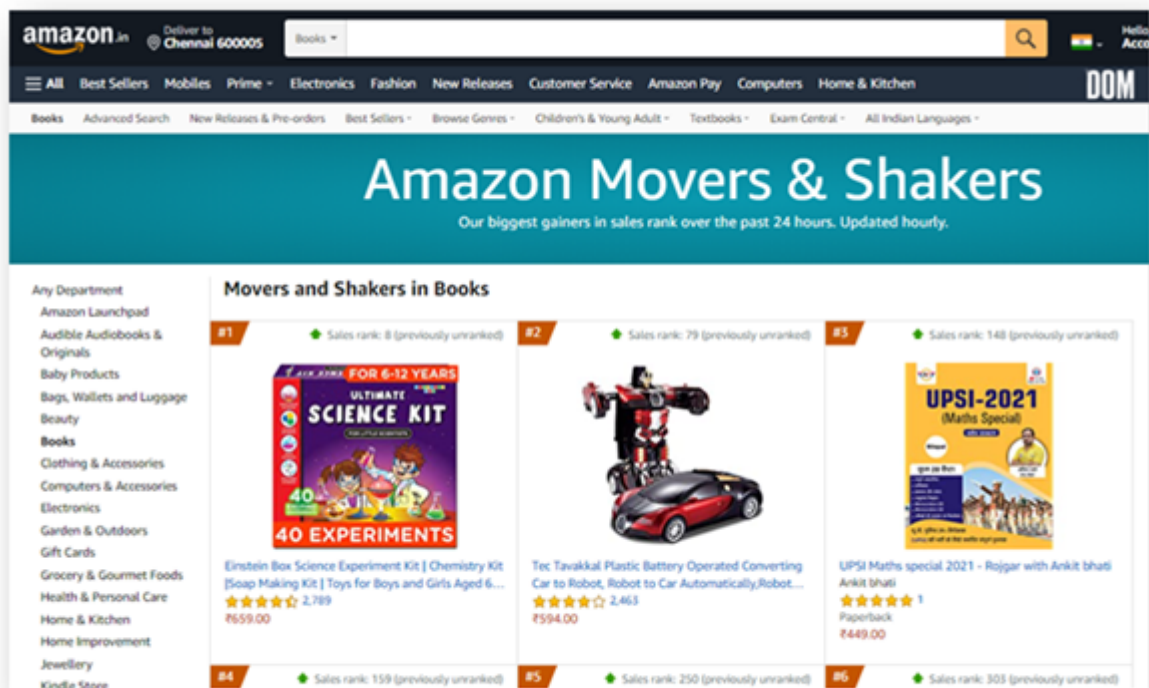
amazon.in Deliver to Chennai 600005 Books Hello Acco

All Best Sellers Mobiles Prime Electronics Fashion New Releases Customer Service Amazon Pay Computers Home & Kitchen DOM

Books Advanced Search New Releases & Pre-orders Best Sellers Browse Genres Children's & Young Adult Textbooks Exam Central All Indian Languages

Amazon Movers & Shakers

Our biggest gainers in sales rank over the past 24 hours. Updated hourly.

Any Department
Amazon Launchpad
Audible Audiobooks & Originals
Baby Products
Bags, Wallets and Luggage
Beauty
Books
Clothing & Accessories
Computers & Accessories
Electronics
Garden & Outdoors
Gift Cards
Grocery & Gourmet Foods
Health & Personal Care
Home & Kitchen
Home Improvement
Jewellery
Kindle Store

Movers and Shakers in Books

#1 Sales rank: 8 (previously unranked)

FOR 6-12 YEARS
ULTIMATE SCIENCE KIT
40 EXPERIMENTS

Einstein Box Science Experiment Kit | Chemistry Kit |Soap Making Kit | Toys for Boys and Girls Aged 6...
2,789
₹659.00

#2 Sales rank: 79 (previously unranked)

Tec Tavakkal Plastic Battery Operated Converting Car to Robot, Robot to Car Automatically,Robot...
2,463
₹594.00

#3 Sales rank: 148 (previously unranked)

UPSI-2021 (Maths Special)

UPSI Maths special 2021 - Rojgar with Ankit bhati
Ankit bhati
1
Paperback
₹449.00

#4 Sales rank: 159 (previously unranked)

#5 Sales rank: 250 (previously unranked)

#6 Sales rank: 303 (previously unranked)